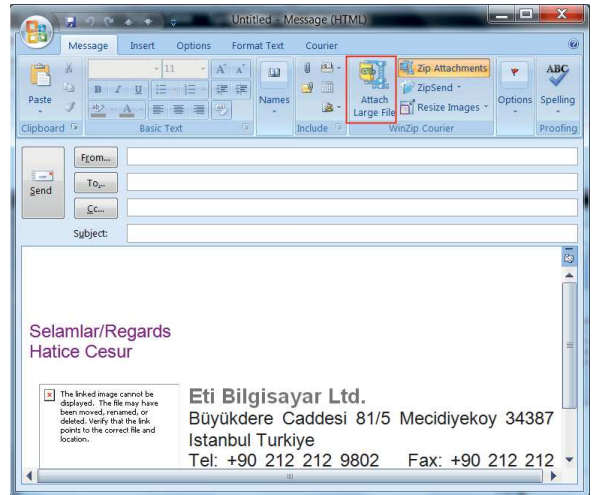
Untitled - Message (HTML)

Message Insert Options Format Text Courier

11

Paste

Clipboard

Basic Text

Names

Include

Attach Large File

Zip Attachments

ZipSend

Resize Images

WinZip Courier

Options

Spelling

Proofing

Send

From...

To...

Cc...

Subject:

Selamlar/Regards
Hatice Cesur

The linked image cannot be displayed. The file may have been moved, renamed, or deleted. Verify that the link points to the correct file and location.

Eti Bilgisayar Ltd.
Büyükdere Caddesi 81/5 Mecidiyekoy 34387
Istanbul Turkiye
Tel: +90 212 212 9802 Fax: +90 212 212